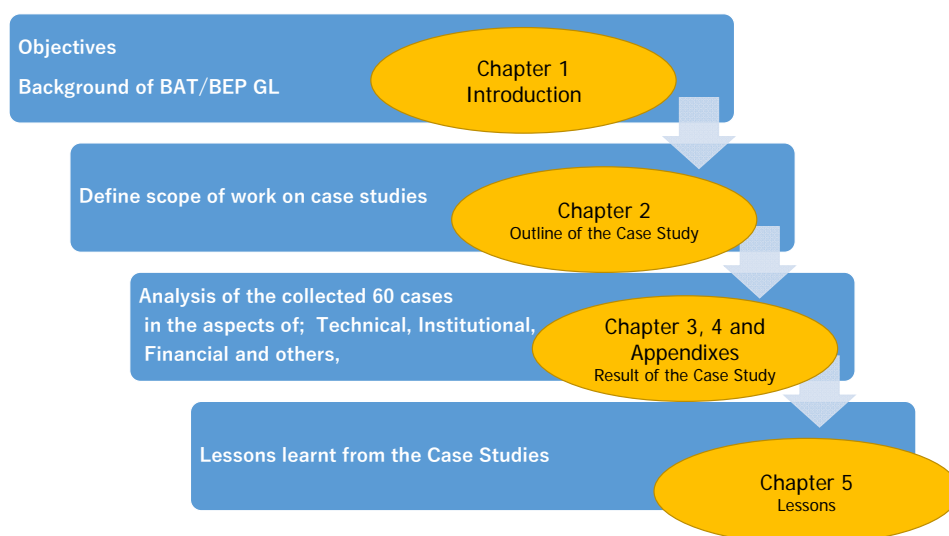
Objectives

Background of BAT/BEP GL

Chapter 1
Introduction

Define scope of work on case studies

Chapter 2
Outline of the Case Study

Analysis of the collected 60 cases in the aspects of; Technical, Institutional, Financial and others,

Chapter 3, 4 and Appendixes
Result of the Case Study

Lessons learnt from the Case Studies

Chapter 5
Lessons